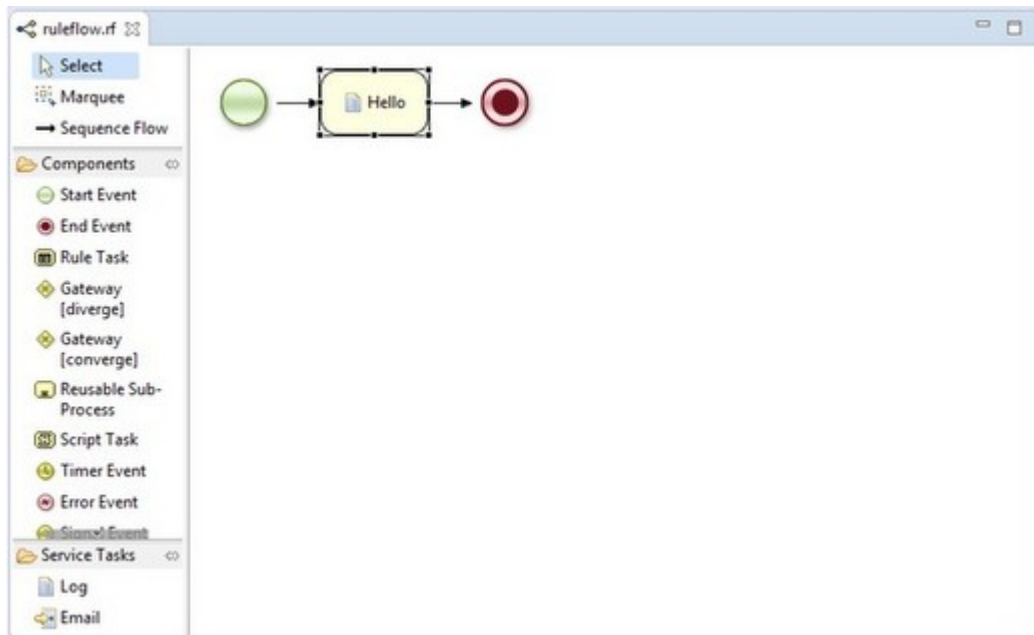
ruleflow.rf

Select
Marquee
Sequence Flow
Components
Start Event
End Event
Rule Task
Gateway [diverge]
Gateway [converge]
Reusable Sub-Process
Script Task
Timer Event
Error Event
Signal Event
Service Tasks
Log
Email

Hello